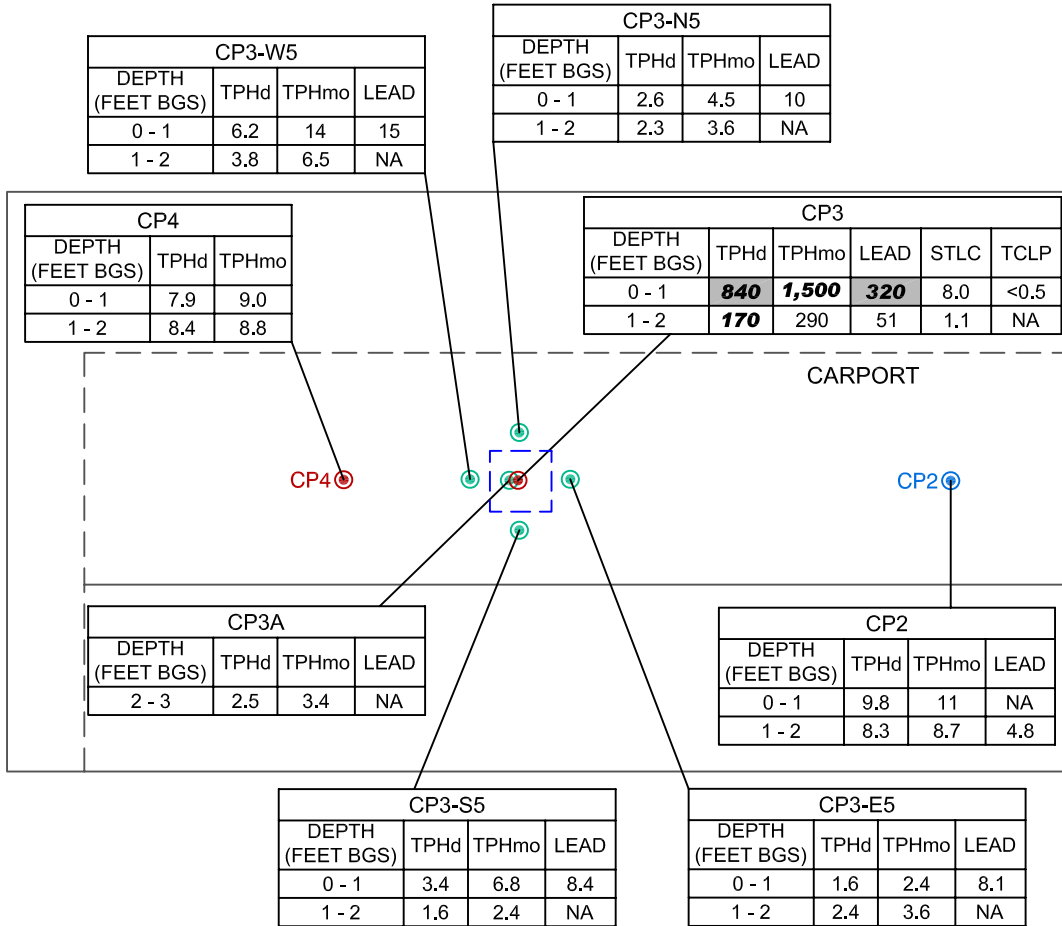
CP3-N5

| DEPTH (FEET BGS) | TPHd | TPHmo | LEAD |
|---|---|---|---|
| 0 - 1 | 2.6 | 4.5 | 10 |
| 1 - 2 | 2.3 | 3.6 | NA |

CP3-W5

| DEPTH (FEET BGS) | TPHd | TPHmo | LEAD |
|---|---|---|---|
| 0 - 1 | 6.2 | 14 | 15 |
| 1 - 2 | 3.8 | 6.5 | NA |

CP4

| DEPTH (FEET BGS) | TPHd | TPHmo |
|---|---|---|
| 0 - 1 | 7.9 | 9.0 |
| 1 - 2 | 8.4 | 8.8 |

CP3

| DEPTH (FEET BGS) | TPHd | TPHmo | LEAD | STLC | TCLP |
|---|---|---|---|---|---|
| 0 - 1 | 840 | 1,500 | 320 | 8.0 | <0.5 |
| 1 - 2 | 170 | 290 | 51 | 1.1 | NA |

CARPORT

CP4

CP2

CP3A

| DEPTH (FEET BGS) | TPHd | TPHmo | LEAD |
|---|---|---|---|
| 2 - 3 | 2.5 | 3.4 | NA |

CP2

| DEPTH (FEET BGS) | TPHd | TPHmo | LEAD |
|---|---|---|---|
| 0 - 1 | 9.8 | 11 | NA |
| 1 - 2 | 8.3 | 8.7 | 4.8 |

CP3-S5

| DEPTH (FEET BGS) | TPHd | TPHmo | LEAD |
|---|---|---|---|
| 0 - 1 | 3.4 | 6.8 | 8.4 |
| 1 - 2 | 1.6 | 2.4 | NA |

CP3-E5

| DEPTH (FEET BGS) | TPHd | TPHmo | LEAD |
|---|---|---|---|
| 0 - 1 | 1.6 | 2.4 | 8.1 |
| 1 - 2 | 2.4 | 3.6 | NA |